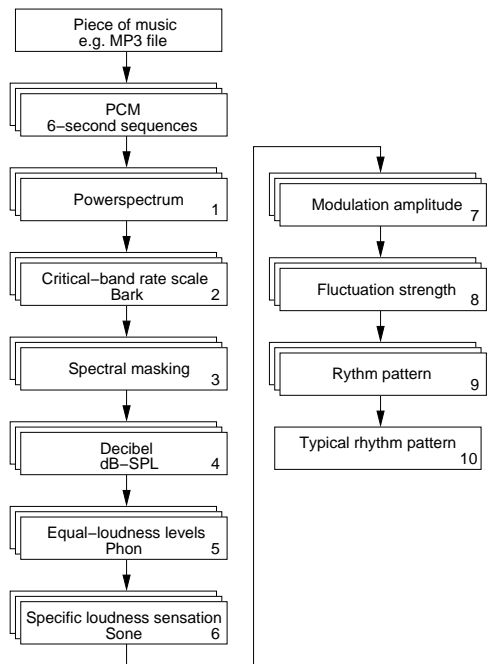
Piece of music
e.g. MP3 file

PCM
6−second sequences

Powerspectrum 1

Critical−band rate scale
Bark 2

Spectral masking 3

Decibel
dB−SPL 4

Equal−loudness levels
Phon 5

Specific loudness sensation
Sone 6

Modulation amplitude 7

Fluctuation strength 8

Rythm pattern 9

Typical rhythm pattern 10